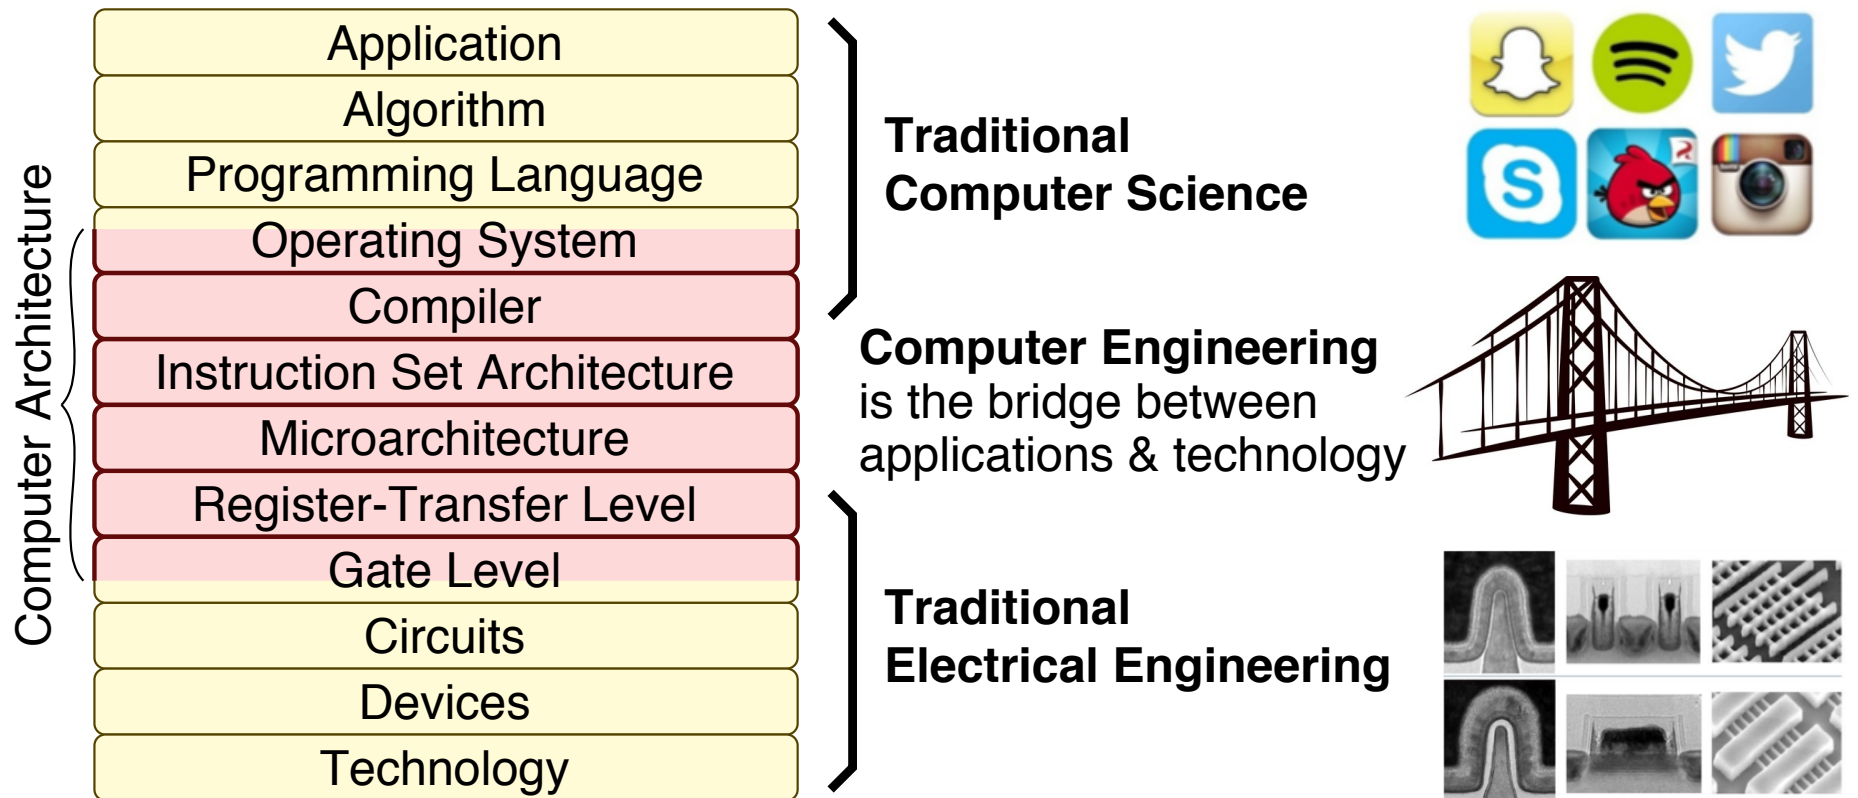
Application
Algorithm
Programming Language
Operating System
Compiler
Instruction Set Architecture
Microarchitecture
Register-Transfer Level
Gate Level
Circuits
Devices
Technology

Computer Architecture

Traditional
Computer Science

Computer Engineering
is the bridge between
applications & technology

Traditional
Electrical Engineering